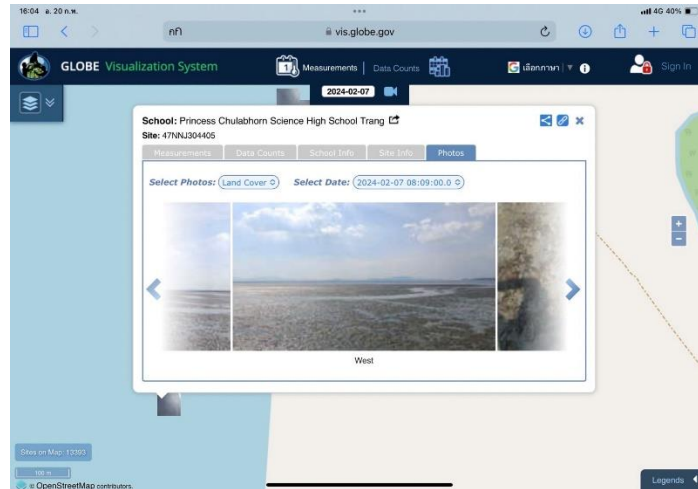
16:04 ส. 20 ก.พ.

•••

4G 40%

กก

vis.globe.gov

GLOBE Visualization System

Measurements | Data Counts

เลือกภาษา

Sign In

2024-02-07

School: Princess Chulabhorn Science High School Trang

Site: 47NNJ304405

Measurements | Data Counts | School Info | Site Info | Photos

Select Photos: Land Cover

Select Date: 2024-02-07 08:09:00.0

West

+

−

Sites on Map: 13393

100 m

© OpenStreetMap contributors.

Legends